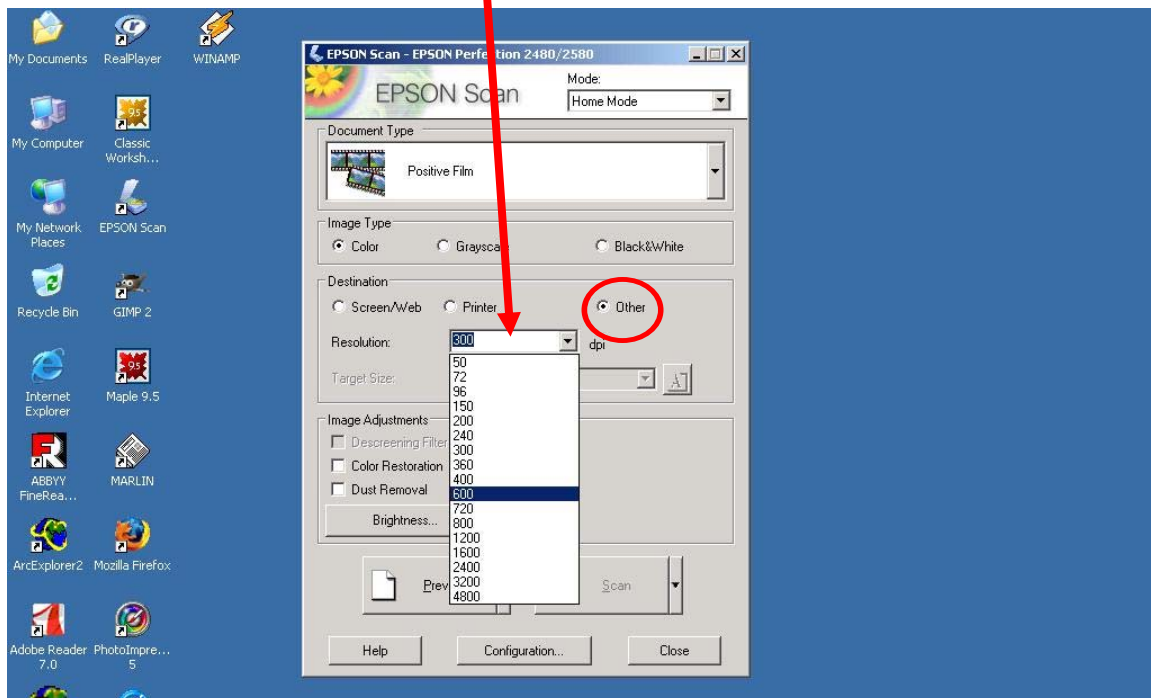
My Documents
RealPlayer
WINAMP
My Computer
Classic Worksh...
My Network Places
EPSON Scan
Recycle Bin
GIMP 2
Internet Explorer
Maple 9.5
ABBYY FineRea...
MARLIN
ArcExplorer2
Mozilla Firefox
Adobe Reader 7.0
PhotoImpre... 5

EPSON Scan - EPSON Perfe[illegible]tion 2480/2580

EPSON Scan
Mode:
Home Mode

Document Type
Positive Film

Image Type
Color
Graysca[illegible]
Black&White

Destination
Screen/Web
Printer
Other

Resolution:
300
dpi

Target Size:

50
72
96
150
200
240
300
360
400
600
720
800
1200
1600
2400
3200
4800

Image Adjustments
Descreening Filter
Color Restoration
Dust Removal
Brightness...

Prev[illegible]
Scan

Help
Configuration...
Close